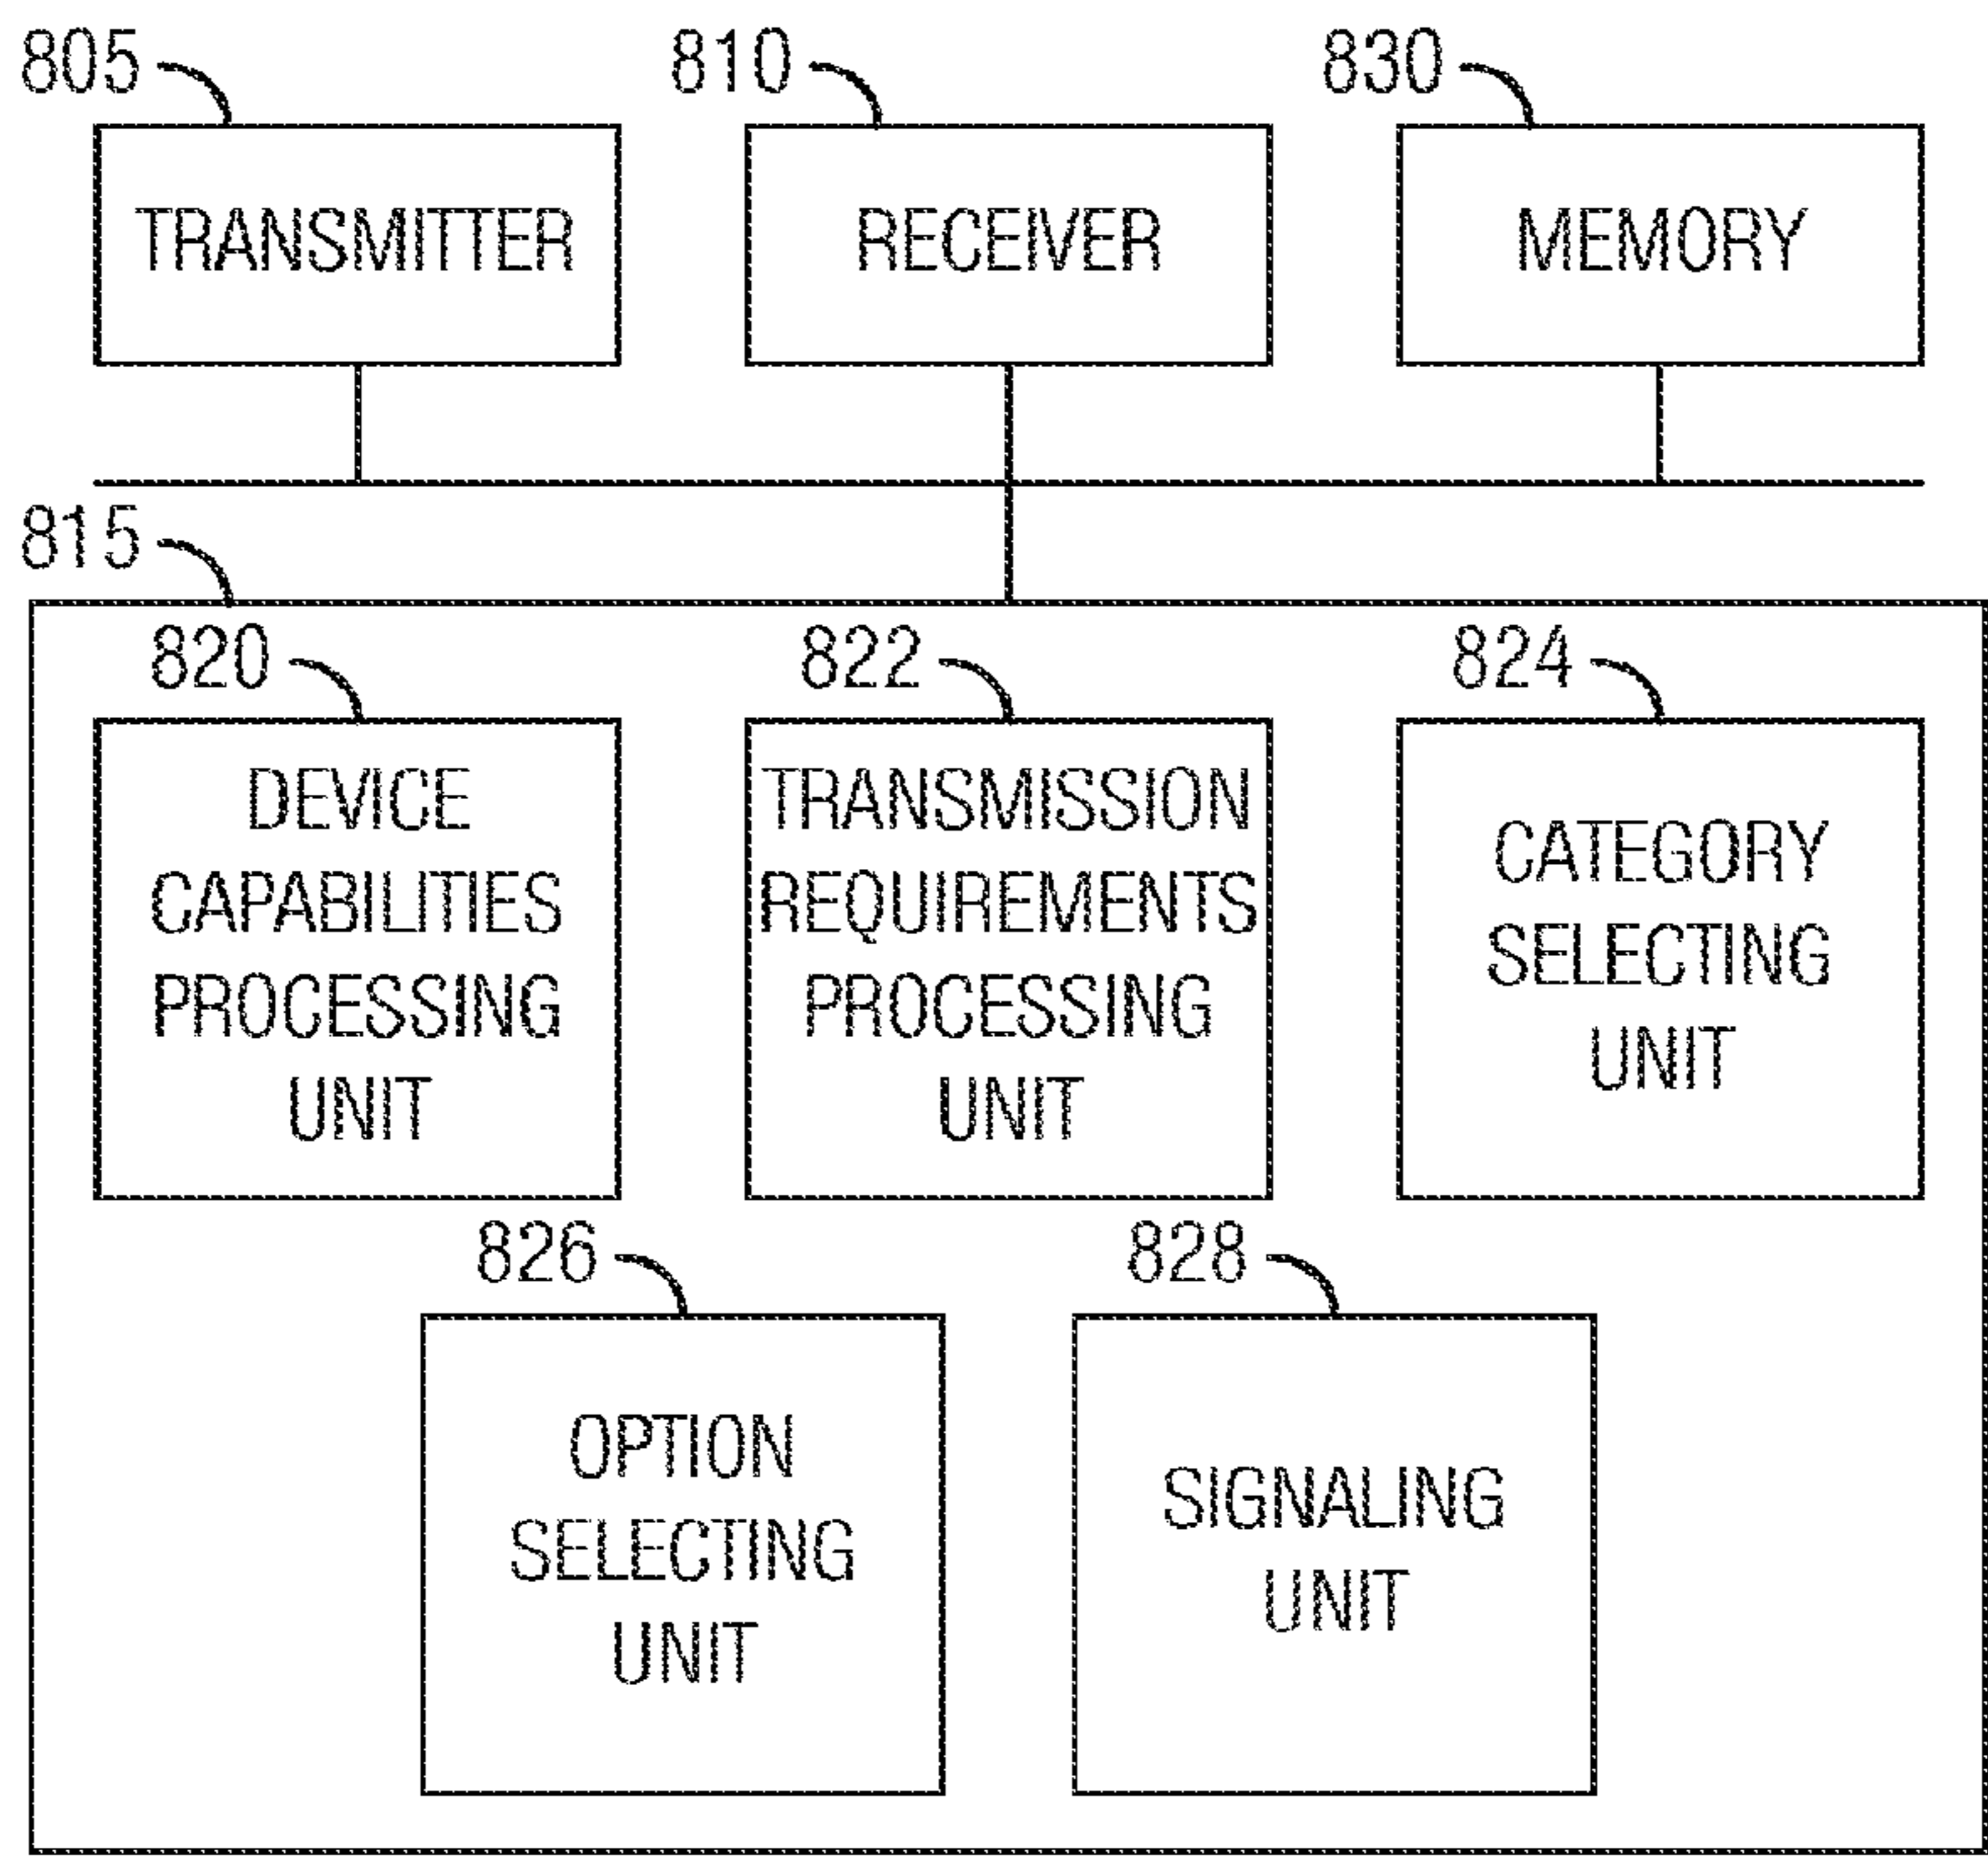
805
TRANSMITTER

810
RECEIVER

830
MEMORY

815

820
DEVICE CAPABILITIES PROCESSING UNIT

822
TRANSMISSION REQUIREMENTS PROCESSING UNIT

824
CATEGORY SELECTING UNIT

826
OPTION SELECTING UNIT

828
SIGNALING UNIT